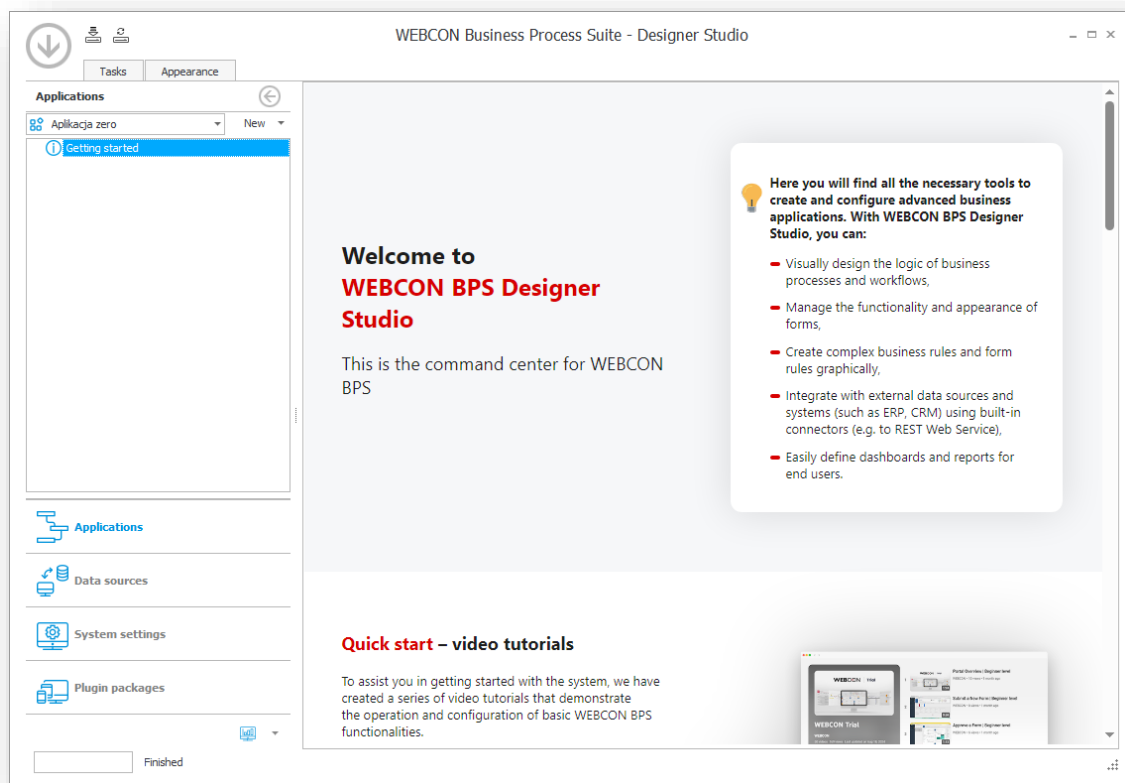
WEBCON Business Process Suite - Designer Studio

Tasks
Appearance

Applications

Aplikacja zero
New

Getting started

Applications

Data sources

System settings

Plugin packages

Finished

Welcome to
WEBCON BPS Designer Studio

This is the command center for WEBCON BPS

Here you will find all the necessary tools to create and configure advanced business applications. With WEBCON BPS Designer Studio, you can:

Visually design the logic of business processes and workflows,

Manage the functionality and appearance of forms,

Create complex business rules and form rules graphically,

Integrate with external data sources and systems (such as ERP, CRM) using built-in connectors (e.g. to REST Web Service),

Easily define dashboards and reports for end users.

Quick start – video tutorials

To assist you in getting started with the system, we have created a series of video tutorials that demonstrate the operation and configuration of basic WEBCON BPS functionalities.

WEBCON Trial